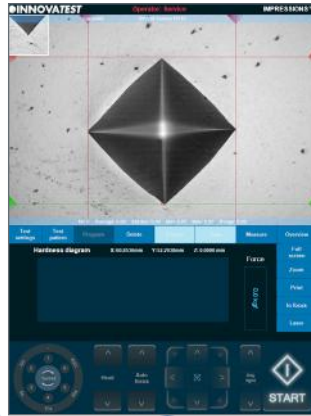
INNOVATEST
Operator: Service
IMPRESSIONS
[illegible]
Test settings
Test pattern
Program
Delete
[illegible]
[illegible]
Measure
Overview
Hardness diagram
X:00.00mm
Y:32.2920mm
Z:0.0000 mm
Force
Full screen
Zoom
Print
In Knob
Laser
Home
Auto focus
START